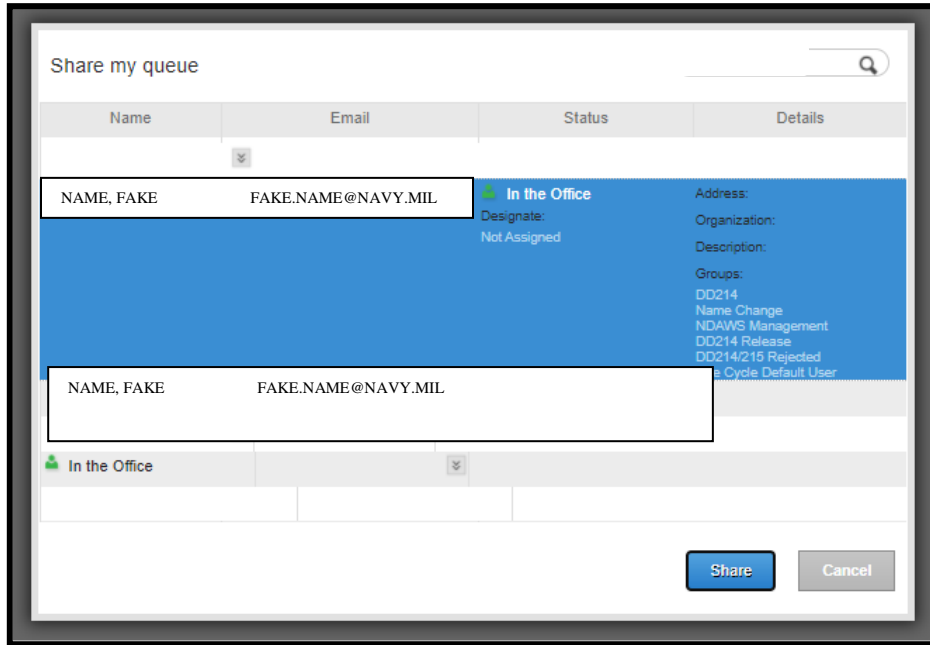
Share my queue

| Name | Email | Status | Details |
|---|---|---|---|

NAME, FAKE FAKE.NAME@NAVY.MIL

In the Office
Designate:
Not Assigned

Address:
Organization:
Description:
Groups:
DD214
Name Change
NDAWS Management
DD214 Release
DD214/215 Rejected
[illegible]e Cycle Default User

NAME, FAKE FAKE.NAME@NAVY.MIL

In the Office

Share
Cancel